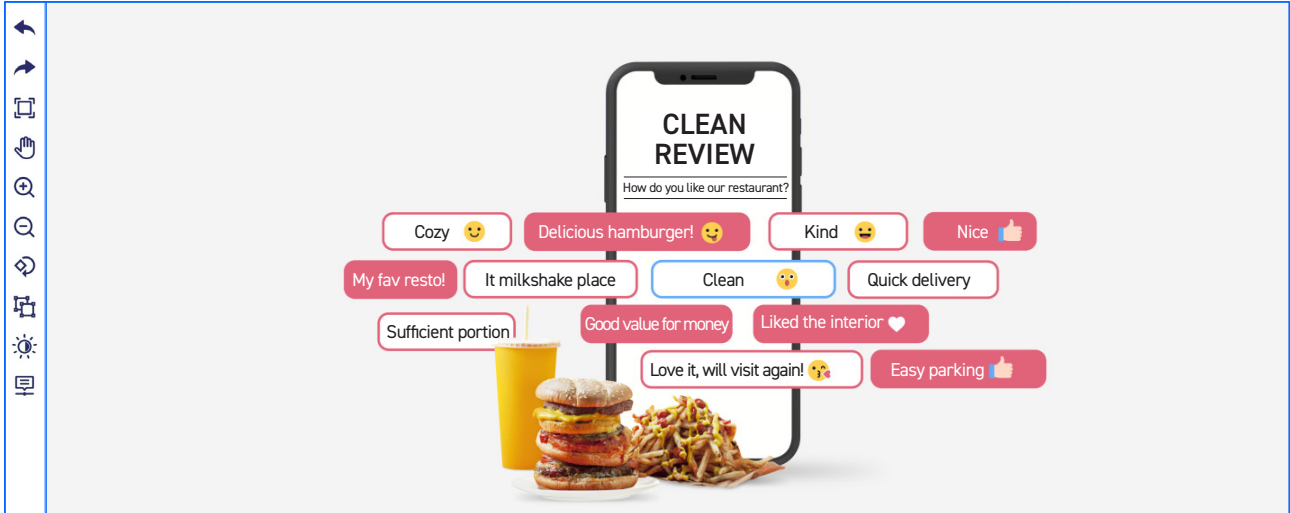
CLEAN REVIEW

How do you like our restaurant?

Cozy

Delicious hamburger!

Kind

Nice

My fav resto!

It milkshake place

Clean

Quick delivery

Sufficient portion

Good value for money

Liked the interior

Love it, will visit again!

Easy parking